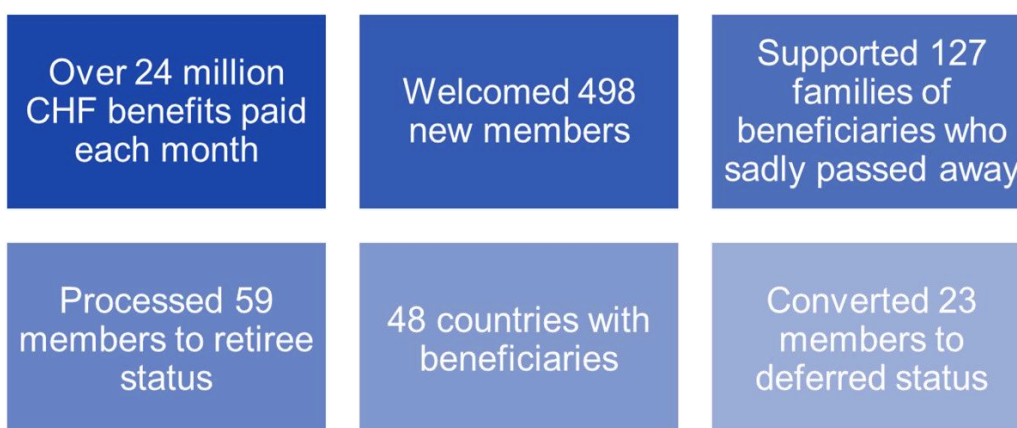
Over 24 million CHF benefits paid each month

Welcomed 498 new members

Supported 127 families of beneficiaries who sadly passed away

Processed 59 members to retiree status

48 countries with beneficiaries

Converted 23 members to deferred status